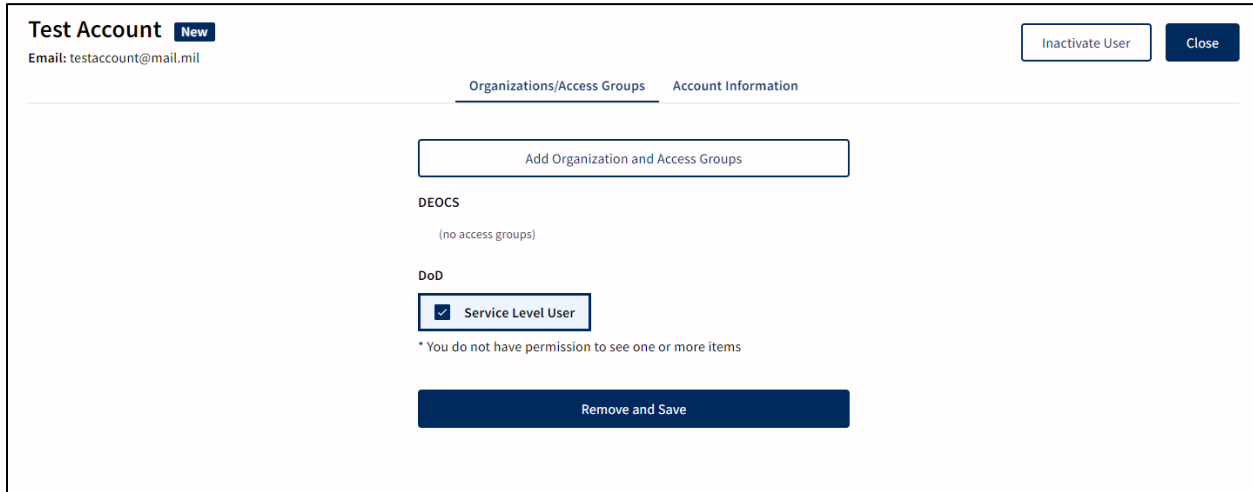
Test Account New
Email: testaccount@mail.mil

Inactivate User Close

Organizations/Access Groups Account Information

Add Organization and Access Groups

DEOCS

(no access groups)

DoD

Service Level User

* You do not have permission to see one or more items

Remove and Save